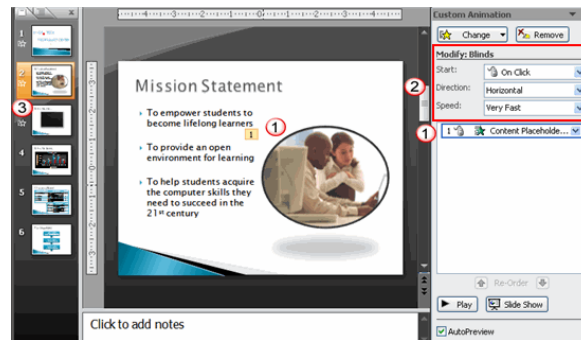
1
2
3
4
5
6

Mission Statement

To empower students to become lifelong learners

1

1

To provide an open environment for learning

To help students acquire the computer skills they need to succeed in the 21st century

Click to add notes

Custom Animation

Change

Remove

Modify: Blinds

Start:

On Click

Direction:

Horizontal

Speed:

Very Fast

2

1

1

Content Placeholde...

Re-Order

Play

Slide Show

AutoPreview